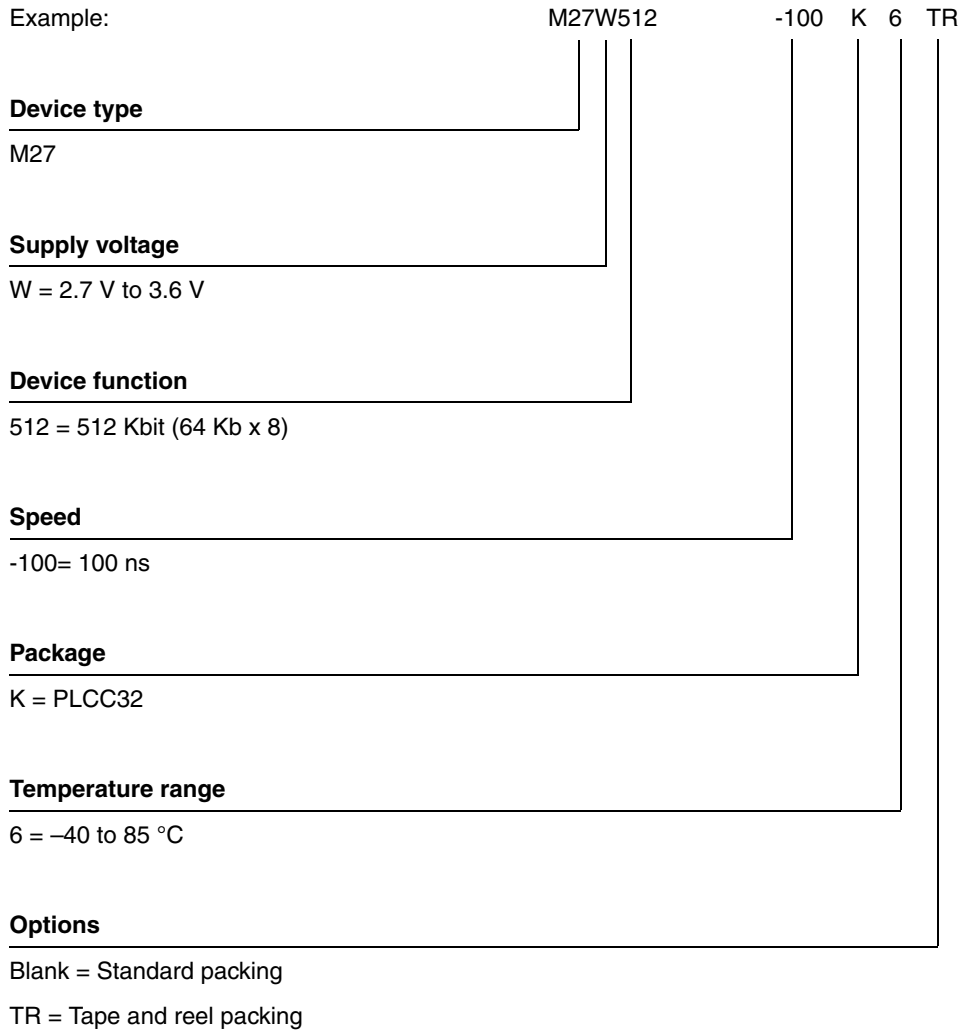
Example: M27W512 -100 K 6 TR

**Device type**

M27

**Supply voltage**

W = 2.7 V to 3.6 V

**Device function**

512 = 512 Kbit (64 Kb x 8)

**Speed**

-100= 100 ns

**Package**

K = PLCC32

**Temperature range**

6 = –40 to 85 °C

**Options**

Blank = Standard packing

TR = Tape and reel packing